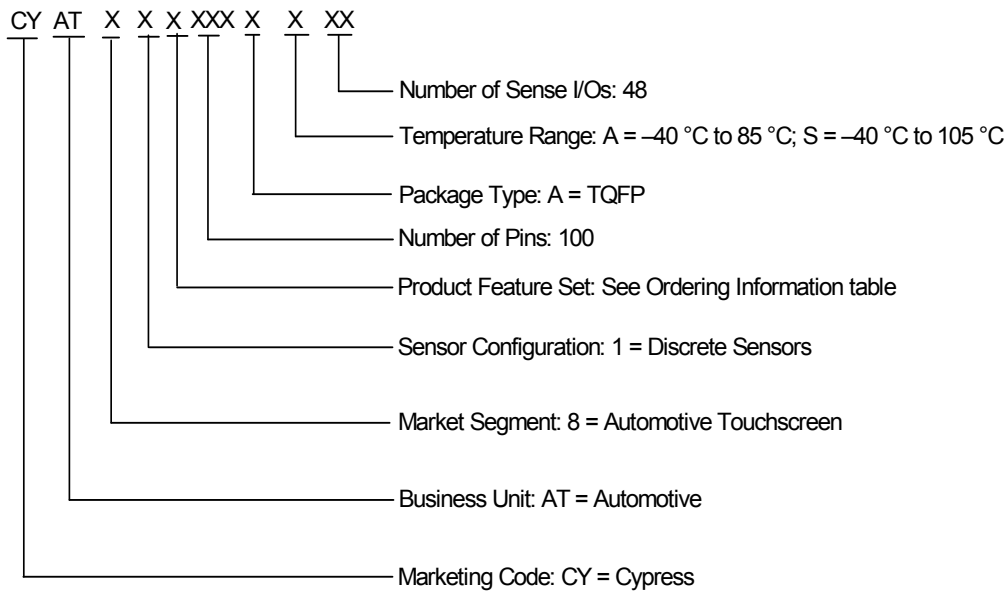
CY AT X X X XXX X X XX

Number of Sense I/Os: 48

Temperature Range: A = –40 °C to 85 °C; S = –40 °C to 105 °C

Package Type: A = TQFP

Number of Pins: 100

Product Feature Set: See Ordering Information table

Sensor Configuration: 1 = Discrete Sensors

Market Segment: 8 = Automotive Touchscreen

Business Unit: AT = Automotive

Marketing Code: CY = Cypress